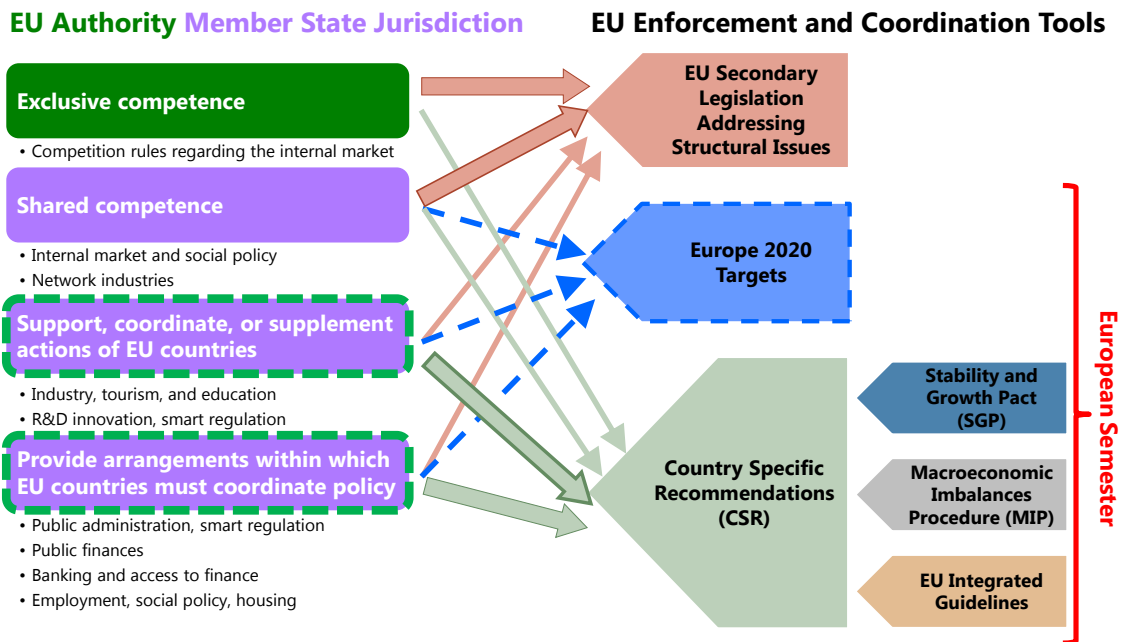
EU Authority Member State Jurisdiction

EU Enforcement and Coordination Tools

Exclusive competence

• Competition rules regarding the internal market

Shared competence

• Internal market and social policy
• Network industries

Support, coordinate, or supplement actions of EU countries

• Industry, tourism, and education
• R&D innovation, smart regulation

Provide arrangements within which EU countries must coordinate policy

• Public administration, smart regulation
• Public finances
• Banking and access to finance
• Employment, social policy, housing

EU Secondary Legislation Addressing Structural Issues

Europe 2020 Targets

Country Specific Recommendations (CSR)

Stability and Growth Pact (SGP)

Macroeconomic Imbalances Procedure (MIP)

EU Integrated Guidelines

European Semester